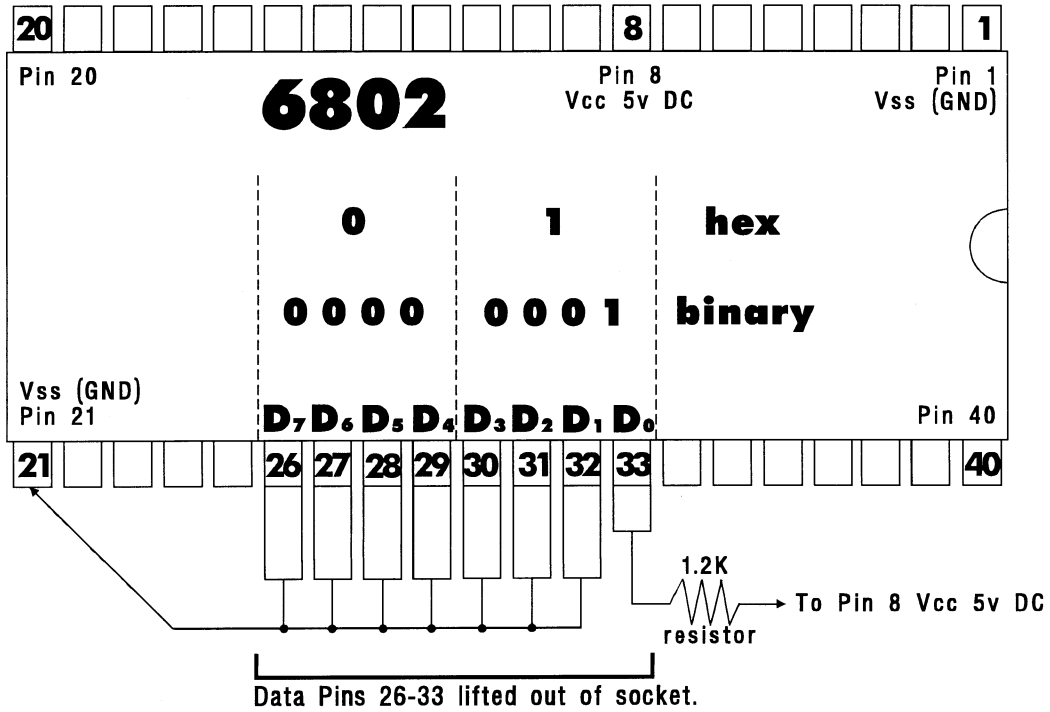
20 8 1

Pin 20

6802

Pin 8
Vcc 5v DC

Pin 1
Vss (GND)

0 1 hex

0 0 0 0 0 0 0 1 binary

Vss (GND)
Pin 21

$D_7$ $D_6$ $D_5$ $D_4$ $D_3$ $D_2$ $D_1$ $D_0$

Pin 40

21 26 27 28 29 30 31 32 33 40

1.2K
resistor

To Pin 8 Vcc 5v DC

Data Pins 26-33 lifted out of socket.